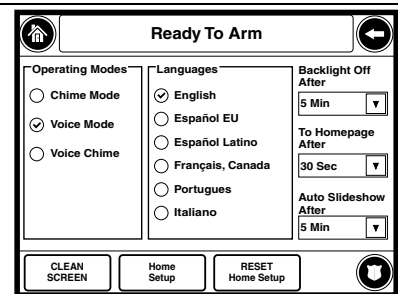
Ready To Arm

Operating Modes
Chime Mode
Voice Mode
Voice Chime

Languages
English
Español EU
Español Latino
Français, Canada
Portugues
Italiano

Backlight Off After
5 Min

To Homepage After
30 Sec

Auto Slideshow After
5 Min

CLEAN SCREEN

Home Setup

RESET Home Setup